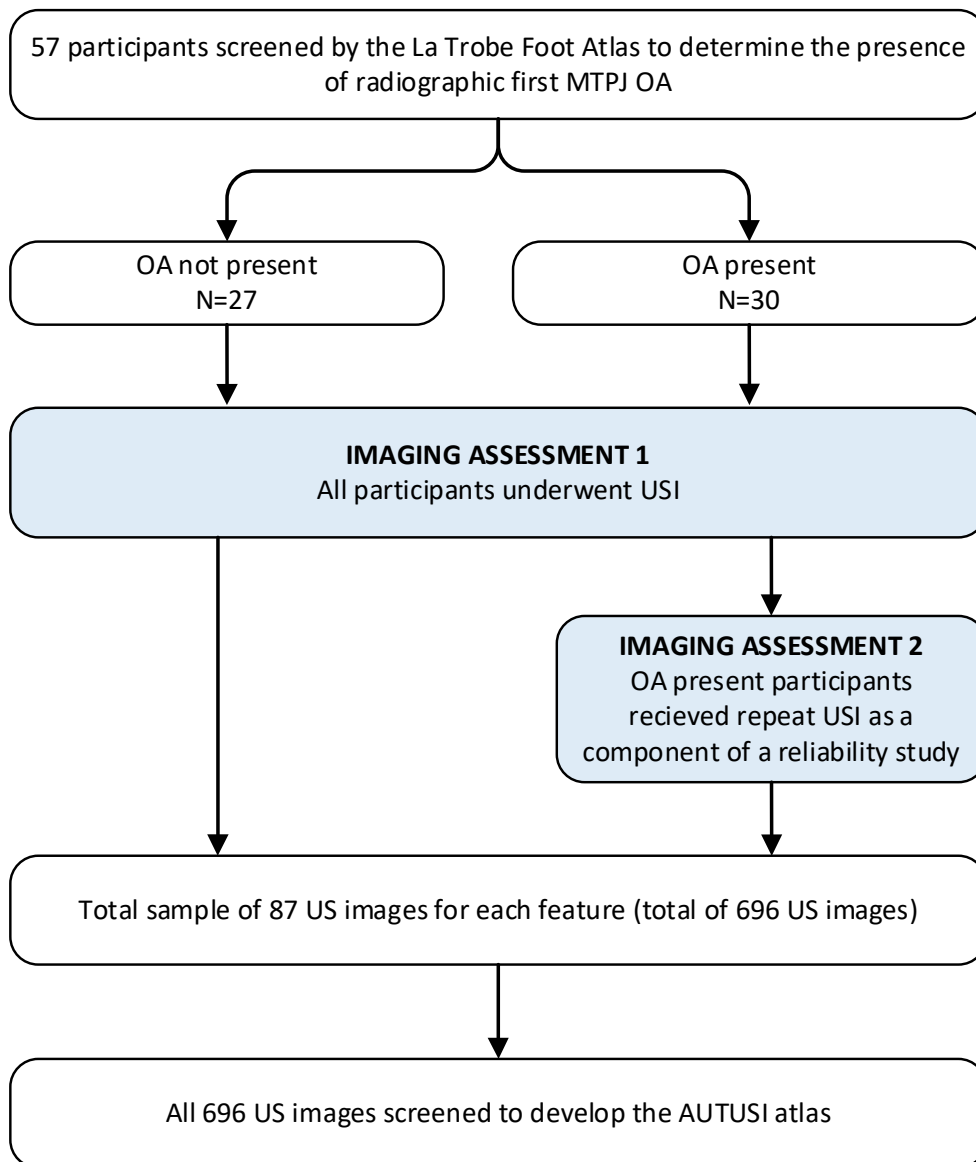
57 participants screened by the La Trobe Foot Atlas to determine the presence of radiographic first MTPJ OA

OA not present
N=27

OA present
N=30

**IMAGING ASSESSMENT 1**
All participants underwent USI

**IMAGING ASSESSMENT 2**
OA present participants recieved repeat USI as a component of a reliability study

Total sample of 87 US images for each feature (total of 696 US images)

All 696 US images screened to develop the AUTUSI atlas